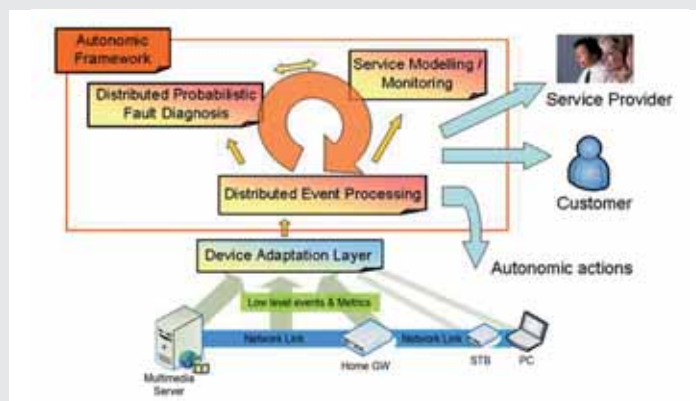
Autonomic Framework

Service Modelling / Monitoring

Distributed Probabilistic Fault Diagnosis

Distributed Event Processing

Service Provider

Customer

Device Adaptation Layer

Autonomic actions

Low level events & Metrics

Network Link

Network Link

Multimedia Server

Home GW

STB

PC